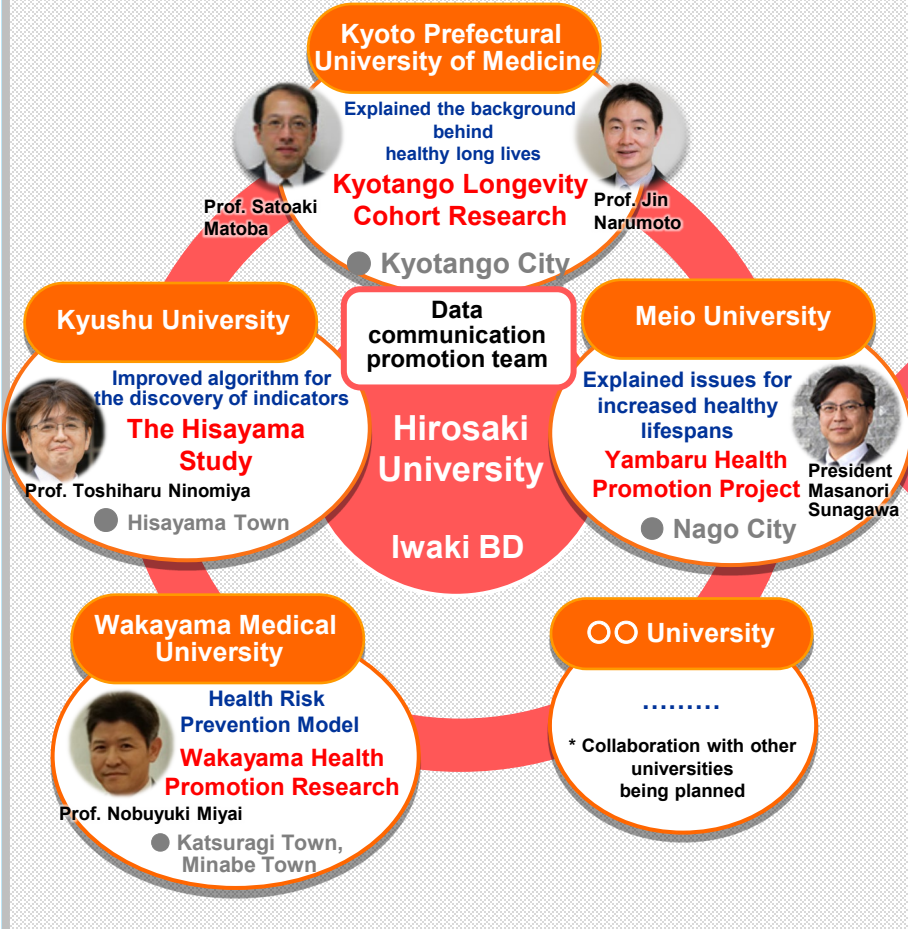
Kyoto Prefectural University of Medicine

Explained the background behind healthy long lives

Kyotango Longevity Cohort Research

Prof. Satoaki Matoba

Prof. Jin Narumoto

● Kyotango City

Data communication promotion team

Kyushu University

Improved algorithm for the discovery of indicators

The Hisayama Study

Prof. Toshiharu Ninomiya

● Hisayama Town

Hirosaki University

Iwaki BD

Meio University

Explained issues for increased healthy lifespans

Yambaru Health Promotion Project

President Masanori Sunagawa

● Nago City

Wakayama Medical University

Health Risk Prevention Model

Wakayama Health Promotion Research

Prof. Nobuyuki Miyai

● Katsuragi Town, Minabe Town

○○ University

………

* Collaboration with other universities being planned